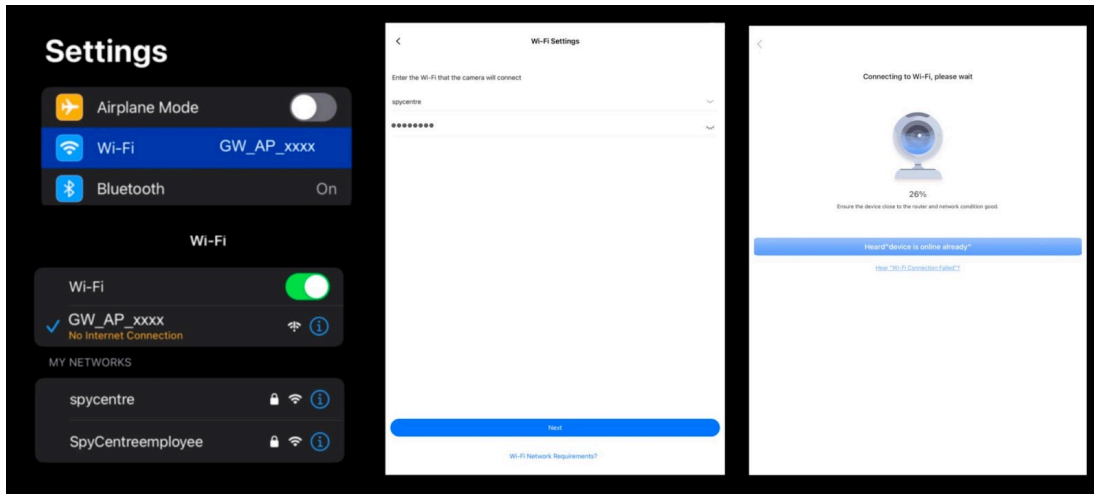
Settings

Airplane Mode

Wi-Fi GW_AP_xxxx

Bluetooth On

Wi-Fi

Wi-Fi

GW_AP_xxxx
No Internet Connection

MY NETWORKS

spycentre

SpyCentreemployee

<

Wi-Fi Settings

Enter the Wi-Fi that the camera will connect

spycentre

••••••••

Next

Wi-Fi Network Requirements?

<

Connecting to Wi-Fi, please wait

26%

Ensure the device close to the router and network condition good.

Heard"device is online already"

Hear "Wi-Fi Connection Failed"?